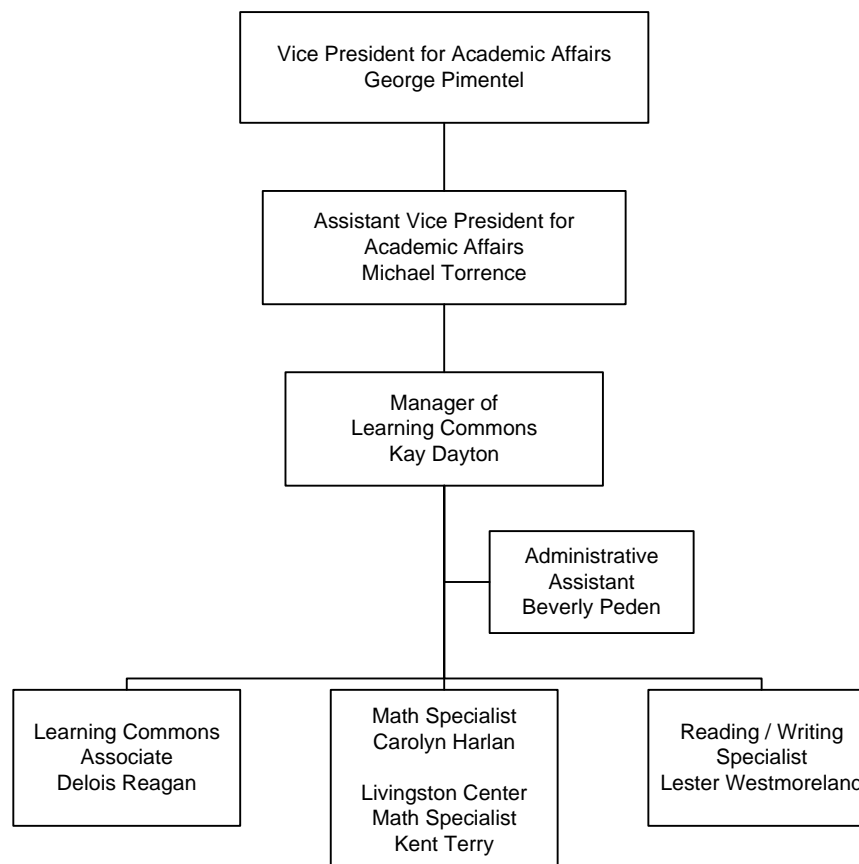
Vice President for Academic Affairs
George Pimentel

Assistant Vice President for
Academic Affairs
Michael Torrence

Manager of
Learning Commons
Kay Dayton

Administrative
Assistant
Beverly Peden

Learning Commons
Associate
Delois Reagan

Math Specialist
Carolyn Harlan

Livingston Center
Math Specialist
Kent Terry

Reading / Writing
Specialist
Lester Westmoreland